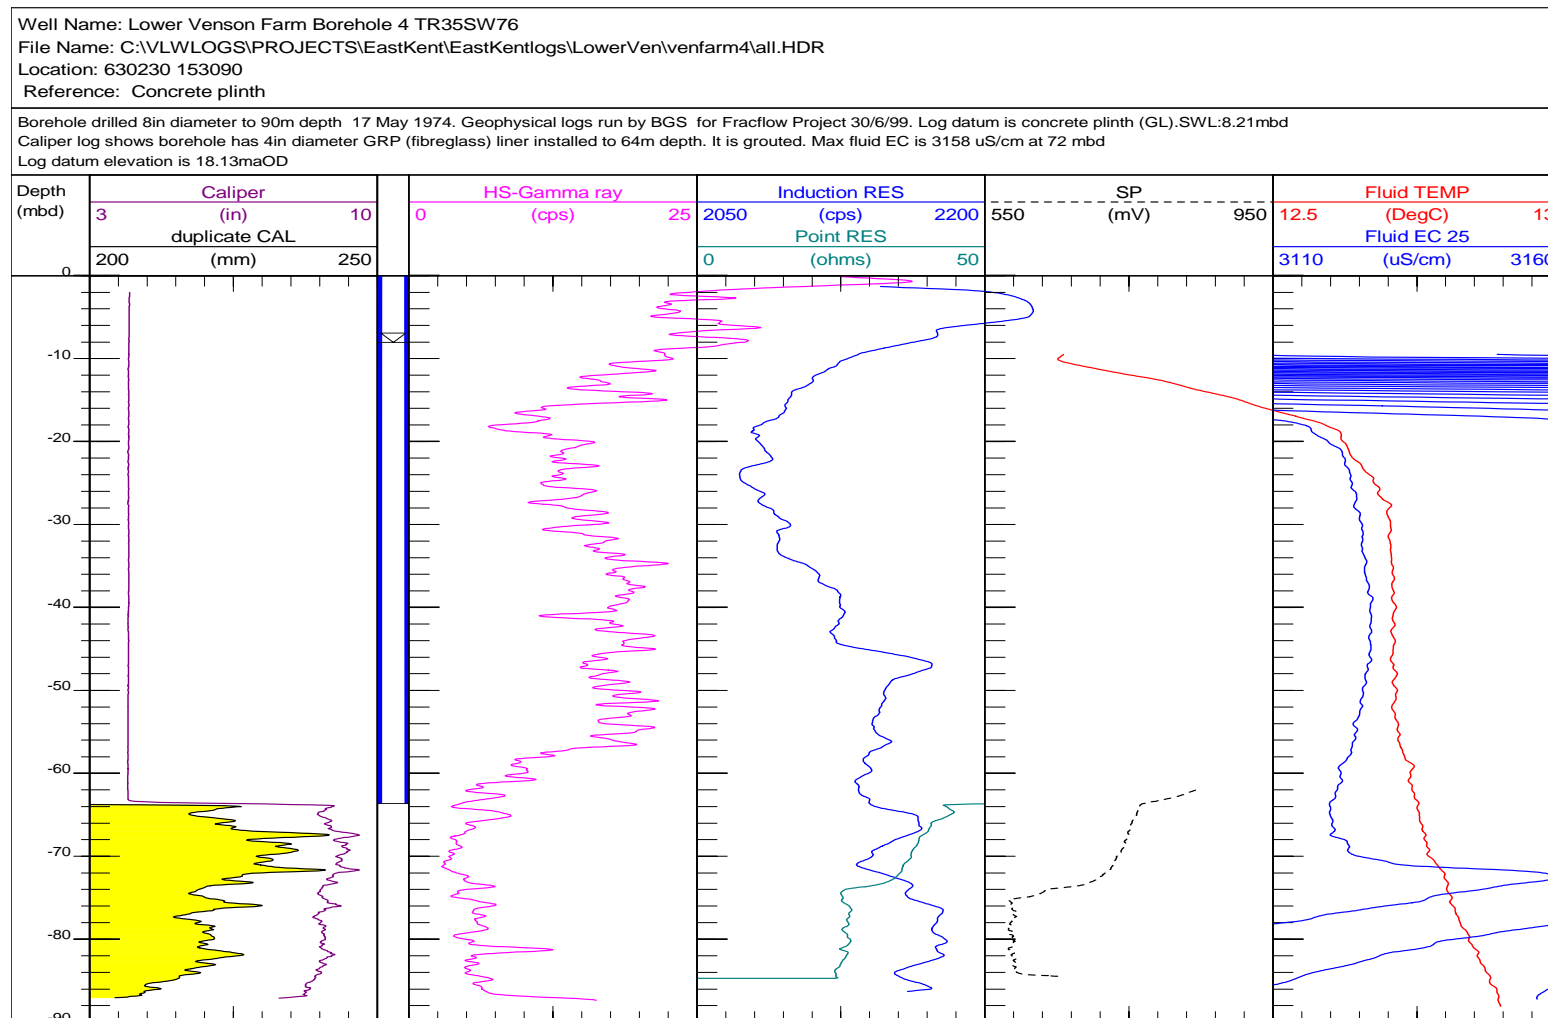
Well Name: Lower Venson Farm Borehole 4 TR35SW76
File Name: C:\VLWLOGS\PROJECTS\EastKent\EastKentlogs\LowerVen\venfarm4\all.HDR
Location: 630230 153090
Reference: Concrete plinth

Borehole drilled 8in diameter to 90m depth 17 May 1974. Geophysical logs run by BGS for Fracflow Project 30/6/99. Log datum is concrete plinth (GL).SWL:8.21mbd
Caliper log shows borehole has 4in diameter GRP (fibreglass) liner installed to 64m depth. It is grouted. Max fluid EC is 3158 uS/cm at 72 mbd
Log datum elevation is 18.13maOD

Depth (mbd)
Caliper
3 (in) 10
duplicate CAL
200 (mm) 250
HS-Gamma ray
0 (cps) 25
Induction RES
2050 (cps) 2200
Point RES
0 (ohms) 50
SP
550 (mV) 950
Fluid TEMP
12.5 (DegC) 1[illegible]
Fluid EC 25
3110 (uS/cm) 316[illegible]

0
-10
-20
-30
-40
-50
-60
-70
-80
-90